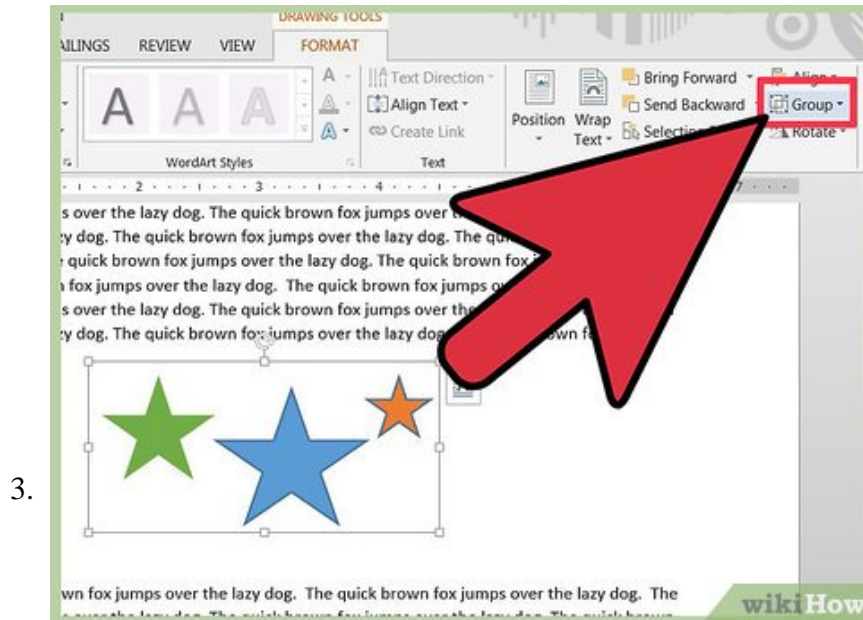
3.

DRAWING TOOLS

AILINGS REVIEW VIEW FORMAT

A A A

WordArt Styles

Text Direction

Align Text

Create Link

Text

Position

Wrap Text

Bring Forward

Send Backward

Selection

Align

Group

Rotate

s over the lazy dog. The quick brown fox jumps over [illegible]
zy dog. The quick brown fox jumps over the lazy dog. The qu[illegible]
quick brown fox jumps over the lazy dog. The quick brown fox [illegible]
n fox jumps over the lazy dog. The quick brown fox jumps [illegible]
s over the lazy dog. The quick brown fox jumps over th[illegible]
zy dog. The quick brown fox jumps over the lazy dog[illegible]own f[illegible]

wn fox jumps over the lazy dog. The quick brown fox jumps over the lazy dog. The
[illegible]

wikiHow